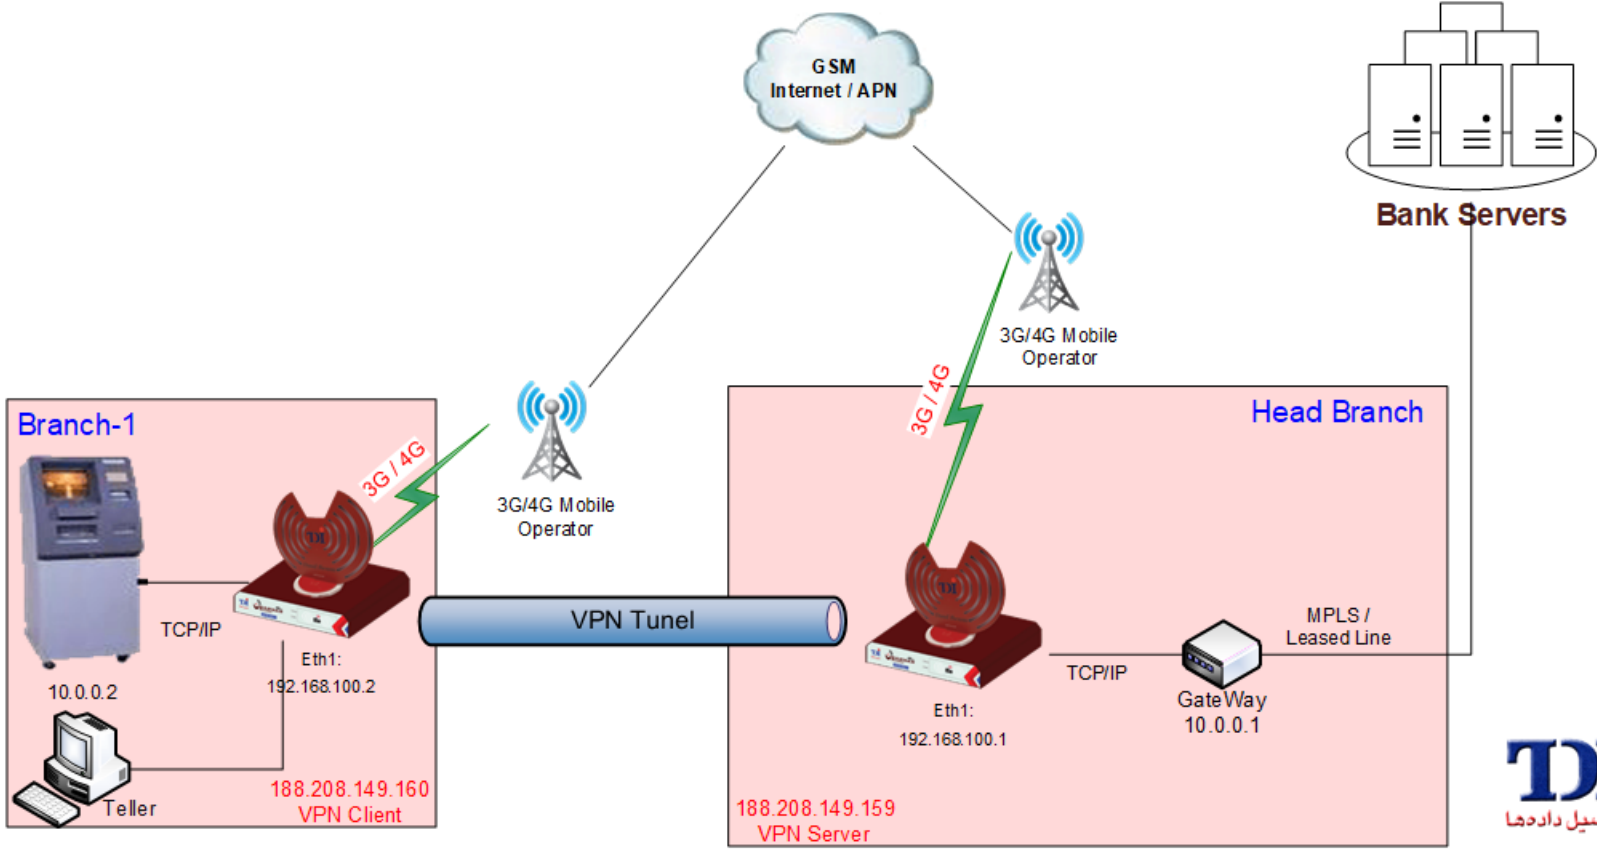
GSM
Internet / APN

Bank Servers

3G/4G Mobile
Operator

3G / 4G

Branch-1

3G / 4G

3G/4G Mobile
Operator

Head Branch

VPN Tunel

TCP/IP

Eth1:
192.168.100.2

10.0.0.2

Teller

188.208.149.160
VPN Client

MPLS /
Leased Line

TCP/IP

GateWay
10.0.0.1

Eth1:
192.168.100.1

188.208.149.159
VPN Server

TD
یل دادەها